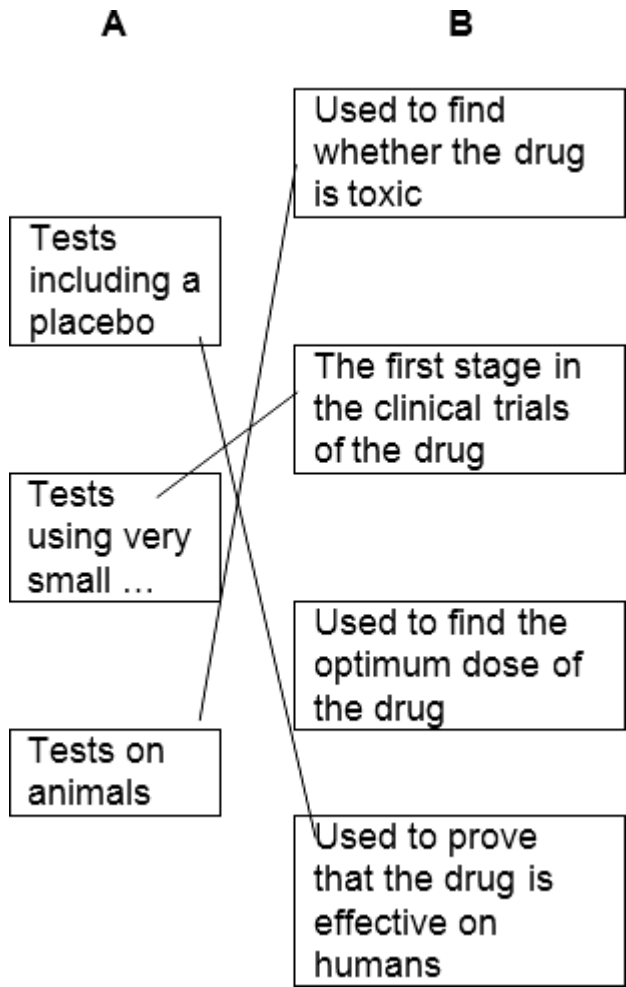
A

B

Tests including a placebo

Tests using very small …

Tests on animals

Used to find whether the drug is toxic

The first stage in the clinical trials of the drug

Used to find the optimum dose of the drug

Used to prove that the drug is effective on humans